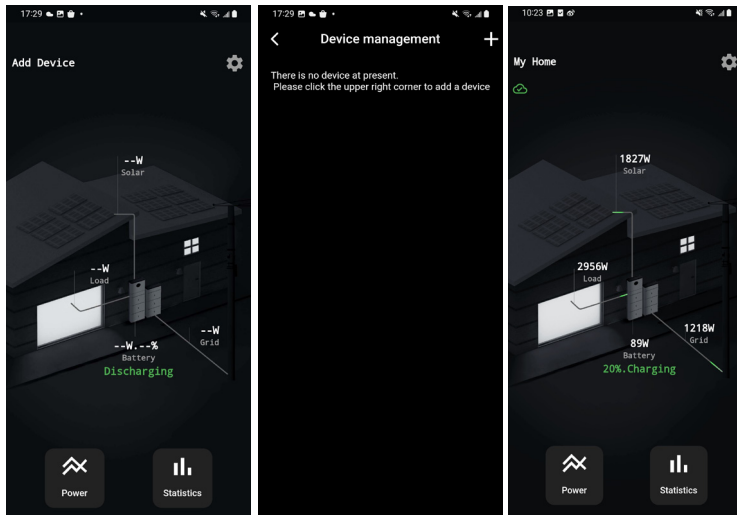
17:29

Add Device

--W
Solar

--W
Load

--W
Grid

--W.--%
Battery
Discharging

Power

Statistics

17:29

Device management

There is no device at present.
Please click the upper right corner to add a device

10:23

My Home

1827W
Solar

2956W
Load

1218W
Grid

89W
Battery
20%.Charging

Power

Statistics